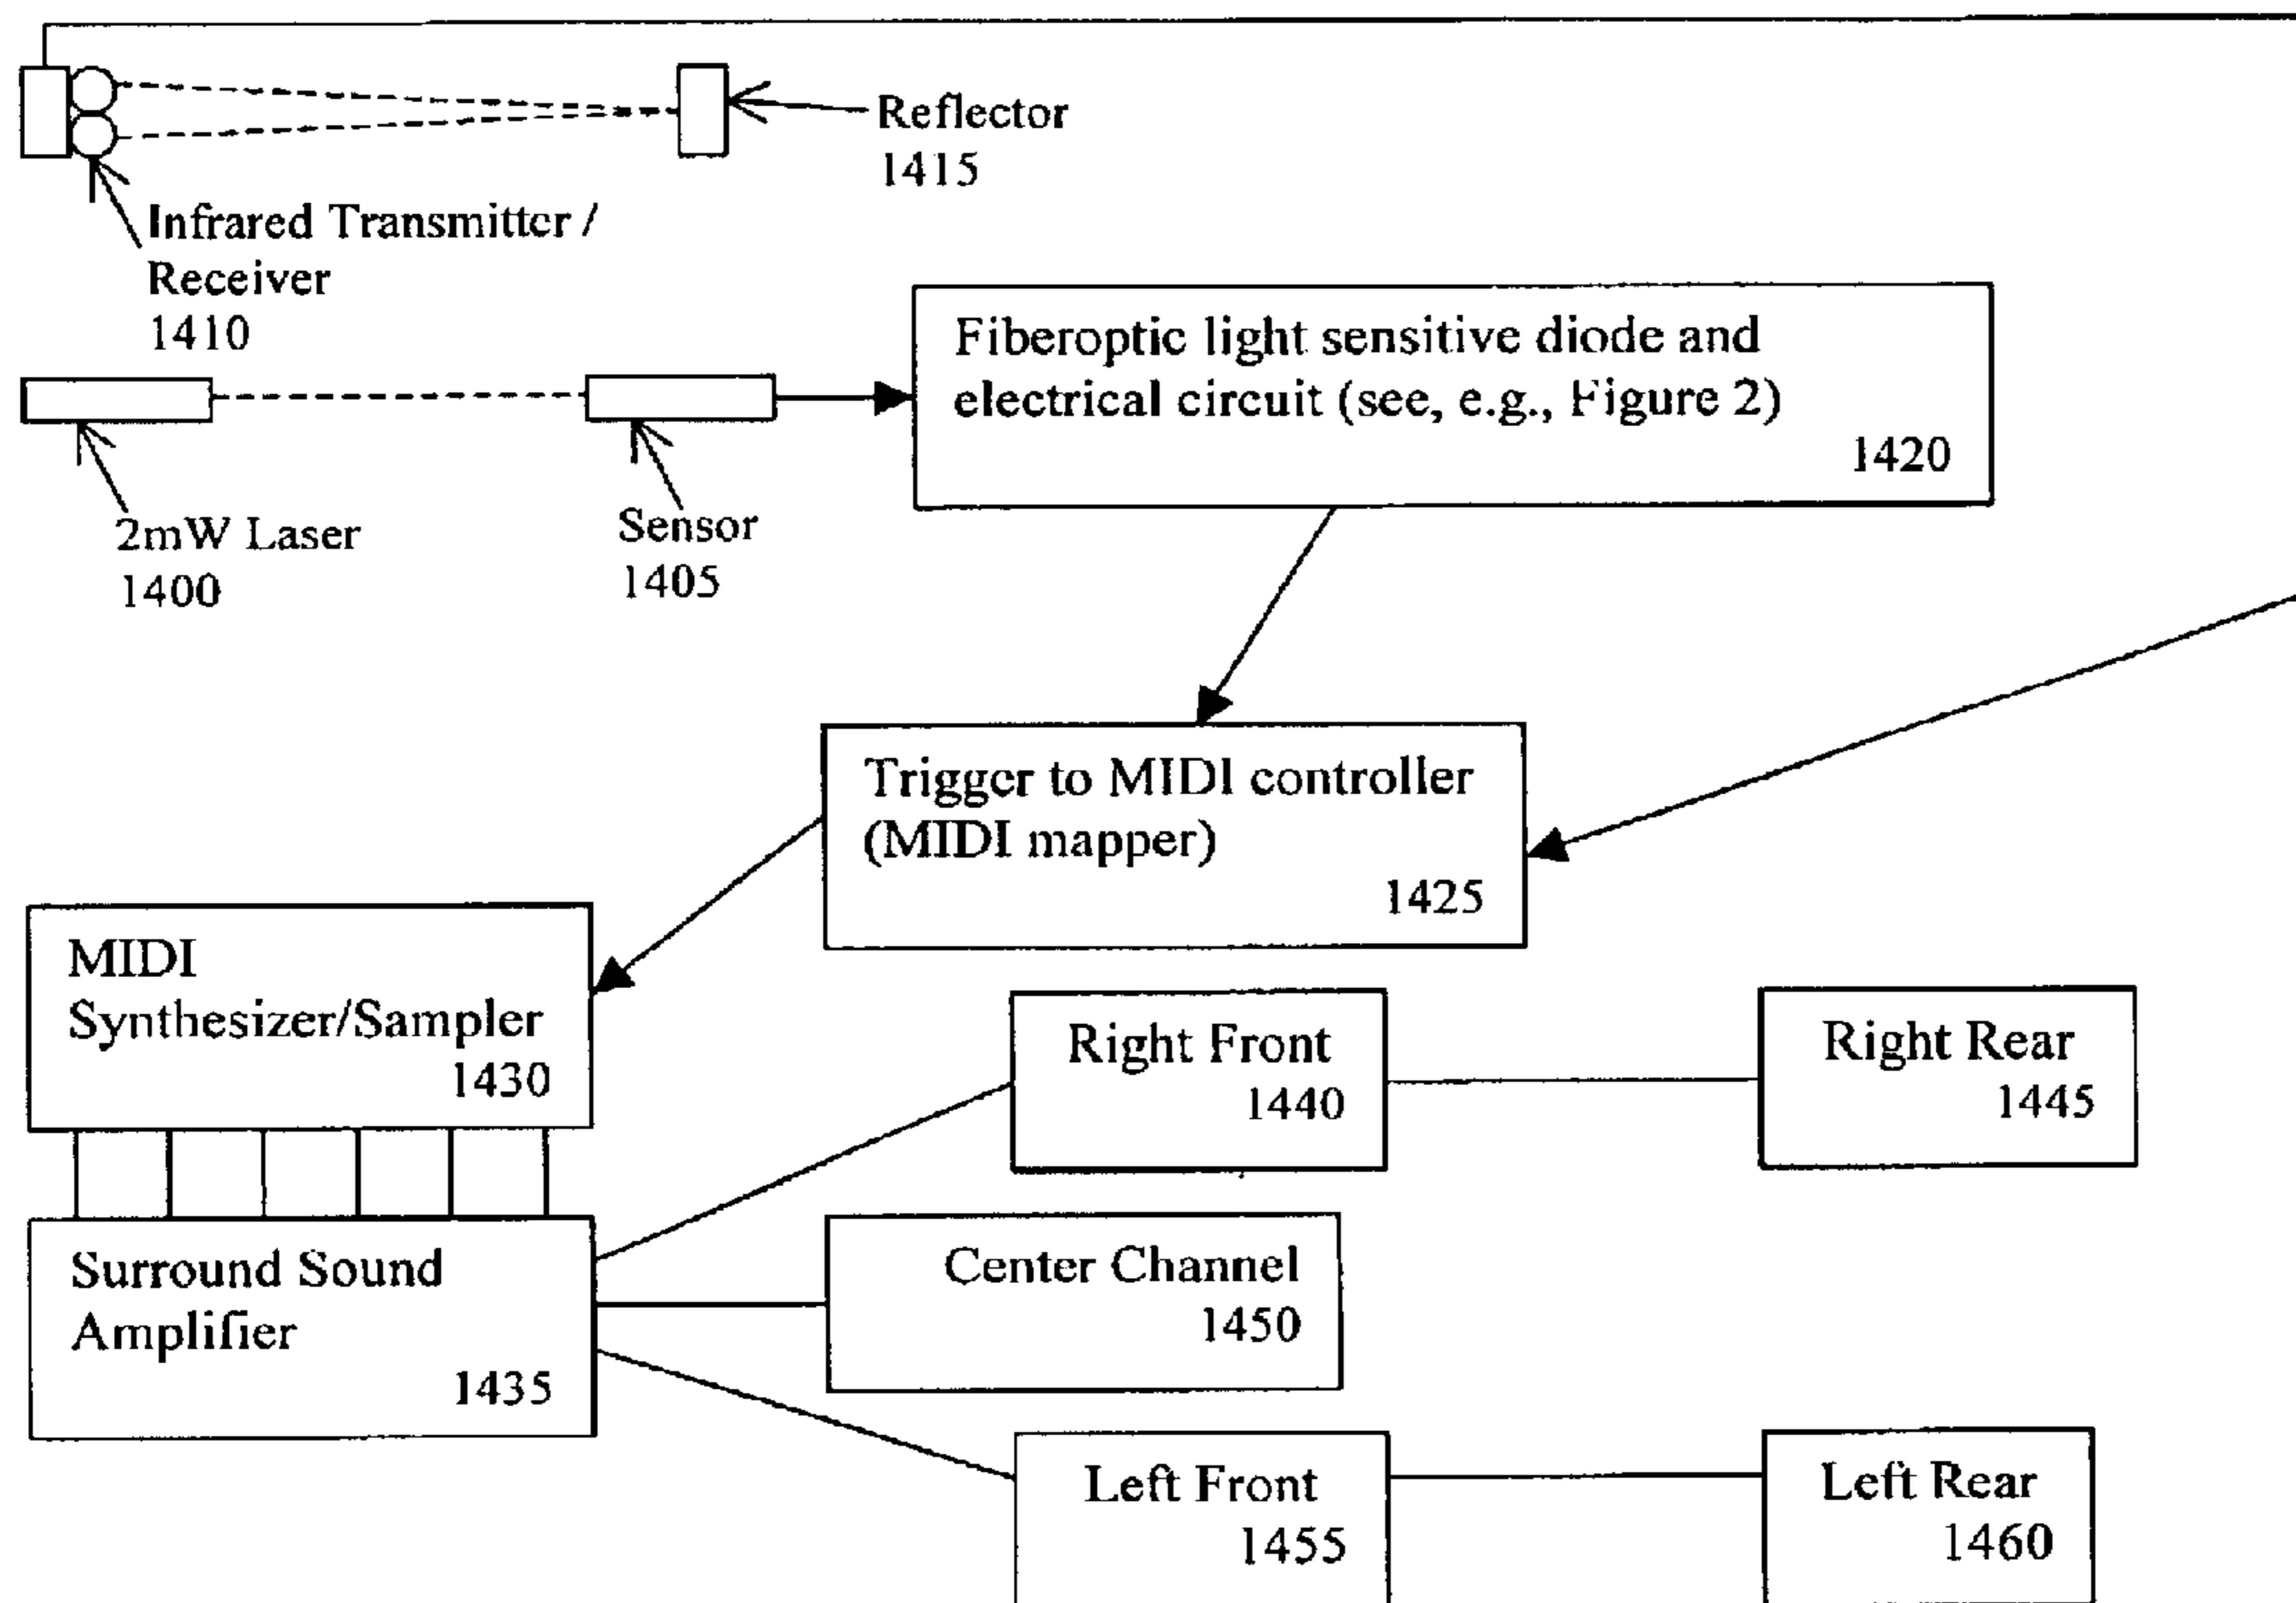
Reflector
1415

Infrared Transmitter / Receiver
1410

Fiberoptic light sensitive diode and electrical circuit (see, e.g., Figure 2)
1420

2mW Laser
1400

Sensor
1405

Trigger to MIDI controller (MIDI mapper)
1425

MIDI Synthesizer/Sampler
1430

Right Front
1440

Right Rear
1445

Surround Sound Amplifier
1435

Center Channel
1450

Left Front
1455

Left Rear
1460